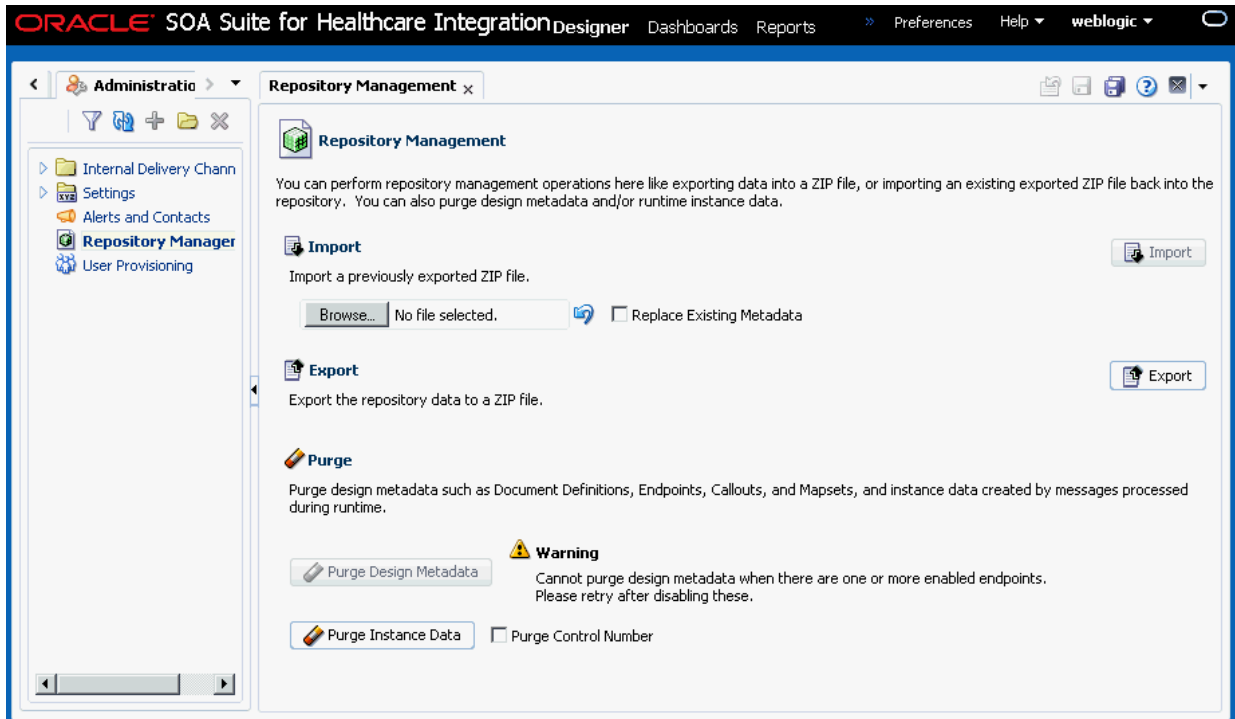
ORACLE SOA Suite for Healthcare Integration Designer Dashboards Reports » Preferences Help ▾ weblogic ▾

Administratio

Internal Delivery Chann
Settings
Alerts and Contacts
Repository Manager
User Provisioning

Repository Management

Repository Management

You can perform repository management operations here like exporting data into a ZIP file, or importing an existing exported ZIP file back into the repository. You can also purge design metadata and/or runtime instance data.

Import

Import a previously exported ZIP file.

Import

Browse... No file selected. Replace Existing Metadata

Export

Export the repository data to a ZIP file.

Export

Purge

Purge design metadata such as Document Definitions, Endpoints, Callouts, and Mapsets, and instance data created by messages processed during runtime.

Purge Design Metadata

Warning

Cannot purge design metadata when there are one or more enabled endpoints.
Please retry after disabling these.

Purge Instance Data Purge Control Number